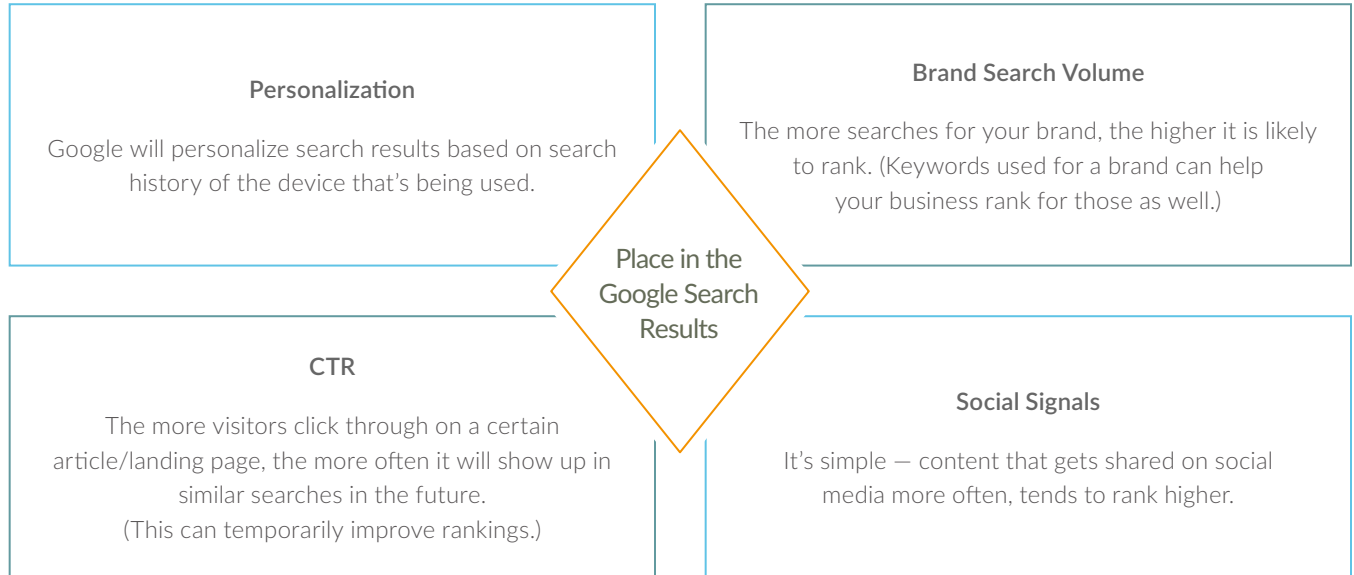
Personalization

Google will personalize search results based on search history of the device that’s being used.

Brand Search Volume

The more searches for your brand, the higher it is likely to rank. (Keywords used for a brand can help your business rank for those as well.)

Place in the Google Search Results

CTR

The more visitors click through on a certain article/landing page, the more often it will show up in similar searches in the future. (This can temporarily improve rankings.)

Social Signals

It’s simple — content that gets shared on social media more often, tends to rank higher.